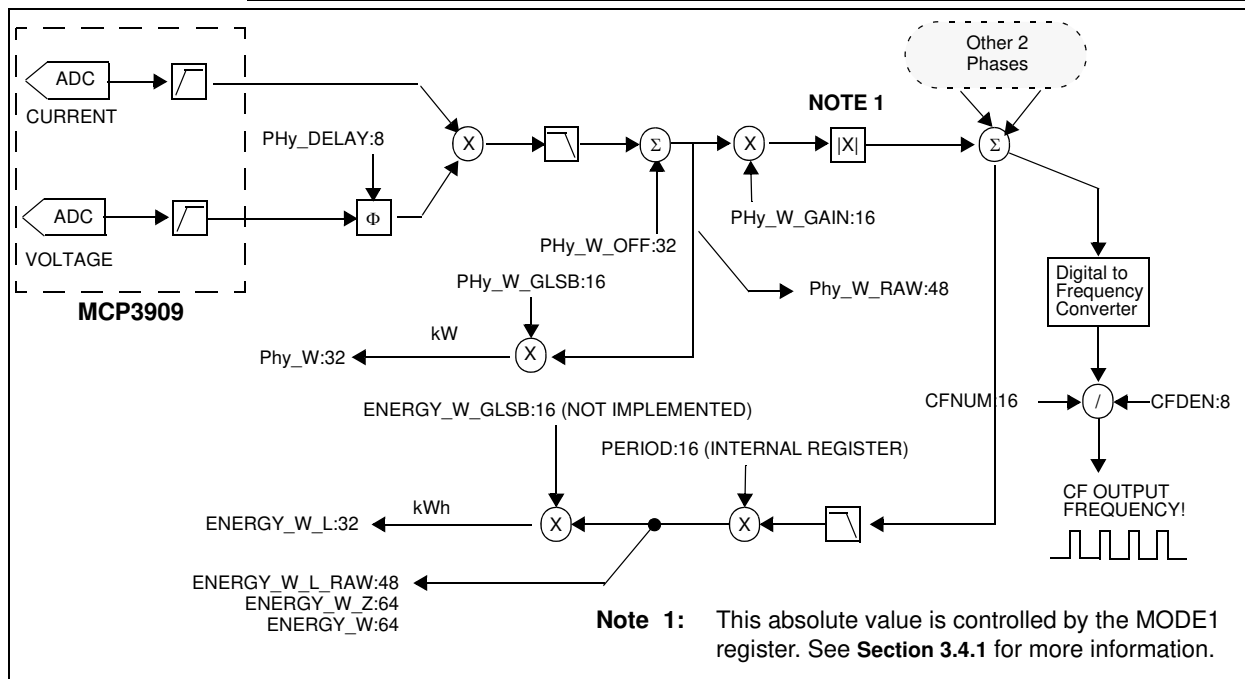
ADC

CURRENT

ADC

VOLTAGE

MCP3909

PHy_DELAY:8

X

Φ

Σ

PHy_W_OFF:32

X

PHy_W_GAIN:16

NOTE 1

|X|

Other 2 Phases

Σ

Digital to Frequency Converter

Phy_W_RAW:48

PHy_W_GLSB:16

kW

Phy_W:32

X

CFNUM:16

/

CFDEN:8

CF OUTPUT FREQUENCY!

ENERGY_W_GLSB:16 (NOT IMPLEMENTED)

PERIOD:16 (INTERNAL REGISTER)

kWh

ENERGY_W_L:32

X

X

ENERGY_W_L_RAW:48
ENERGY_W_Z:64
ENERGY_W:64

Note 1: This absolute value is controlled by the MODE1 register. See Section 3.4.1 for more information.